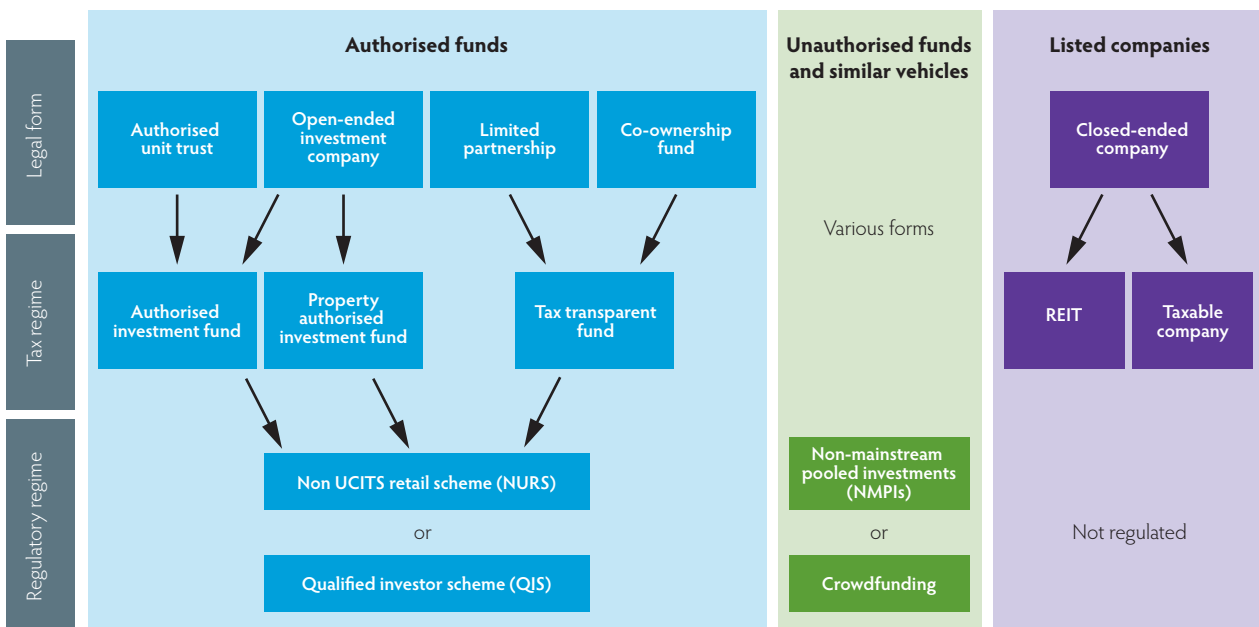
Legal form

Tax regime

Regulatory regime

Authorised funds

Authorised unit trust

Open-ended investment company

Limited partnership

Co-ownership fund

Authorised investment fund

Property authorised investment fund

Tax transparent fund

Non UCITS retail scheme (NURS)

or

Qualified investor scheme (QIS)

Unauthorised funds and similar vehicles

Various forms

Non-mainstream pooled investments (NMPIs)

or

Crowdfunding

Listed companies

Closed-ended company

REIT

Taxable company

Not regulated